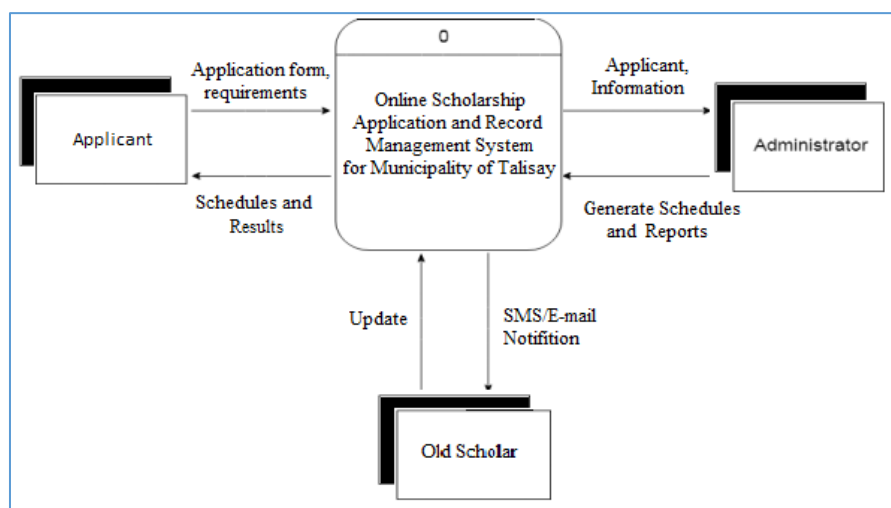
0

Online Scholarship Application and Record Management System for Municipality of Talisay

Application form, requirements

Applicant

Schedules and Results

Applicant, Information

Administrator

Generate Schedules and Reports

Update

SMS/E-mail Notifition

Old Scholar